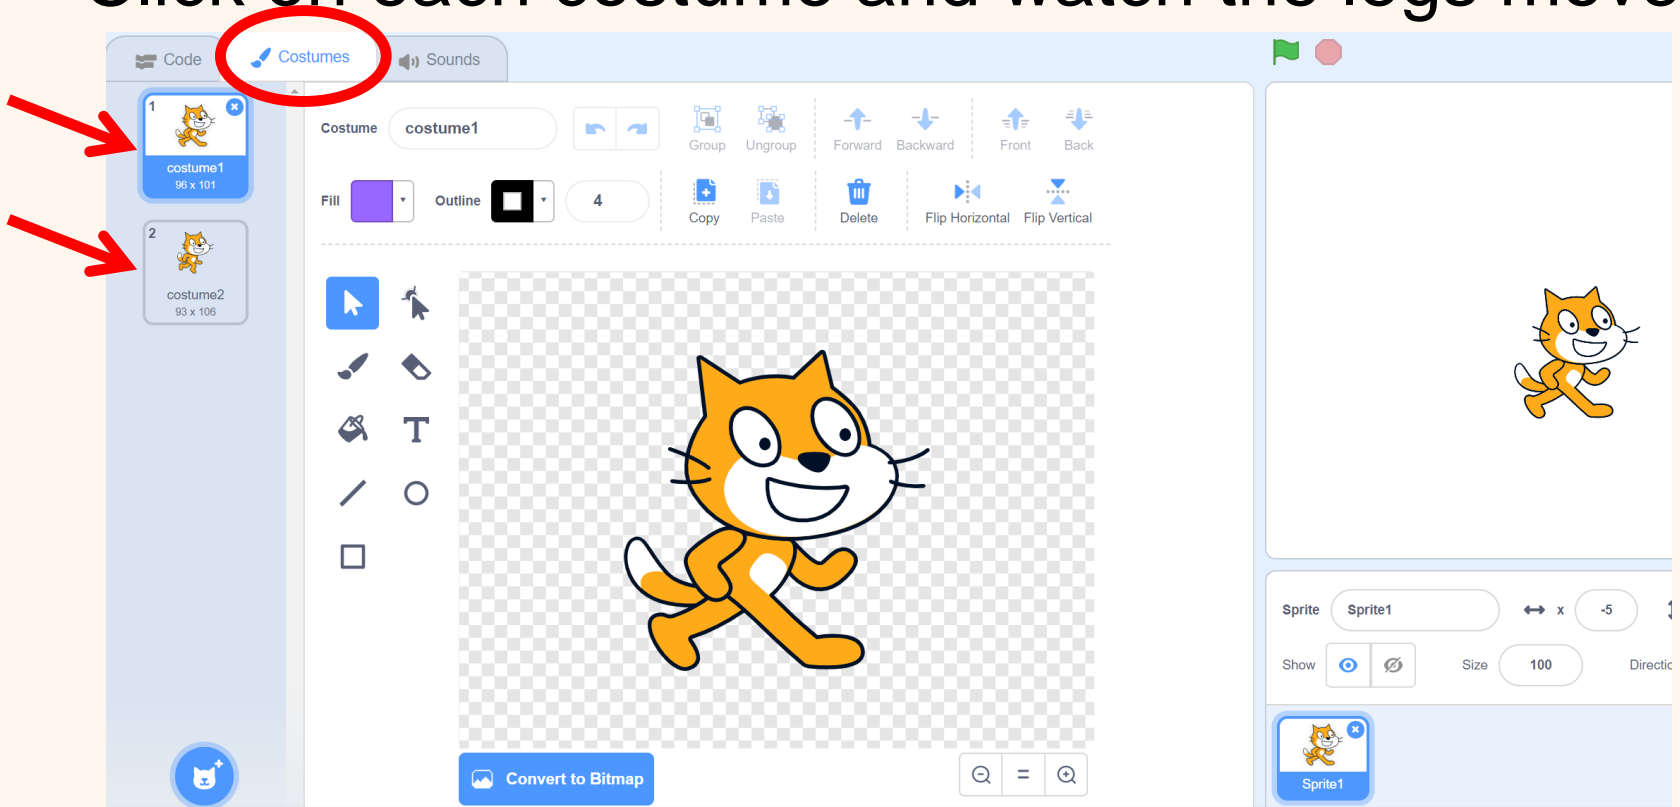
Code

Costumes

Sounds

1

costume1
96 x 101

2

costume2
93 x 106

Costume costume1

Group Ungroup Forward Backward Front Back

Fill Outline 4

Copy Paste Delete Flip Horizontal Flip Vertical

T

Convert to Bitmap

=

Sprite Sprite1 x -5

Show Size 100 Directio

Sprite1